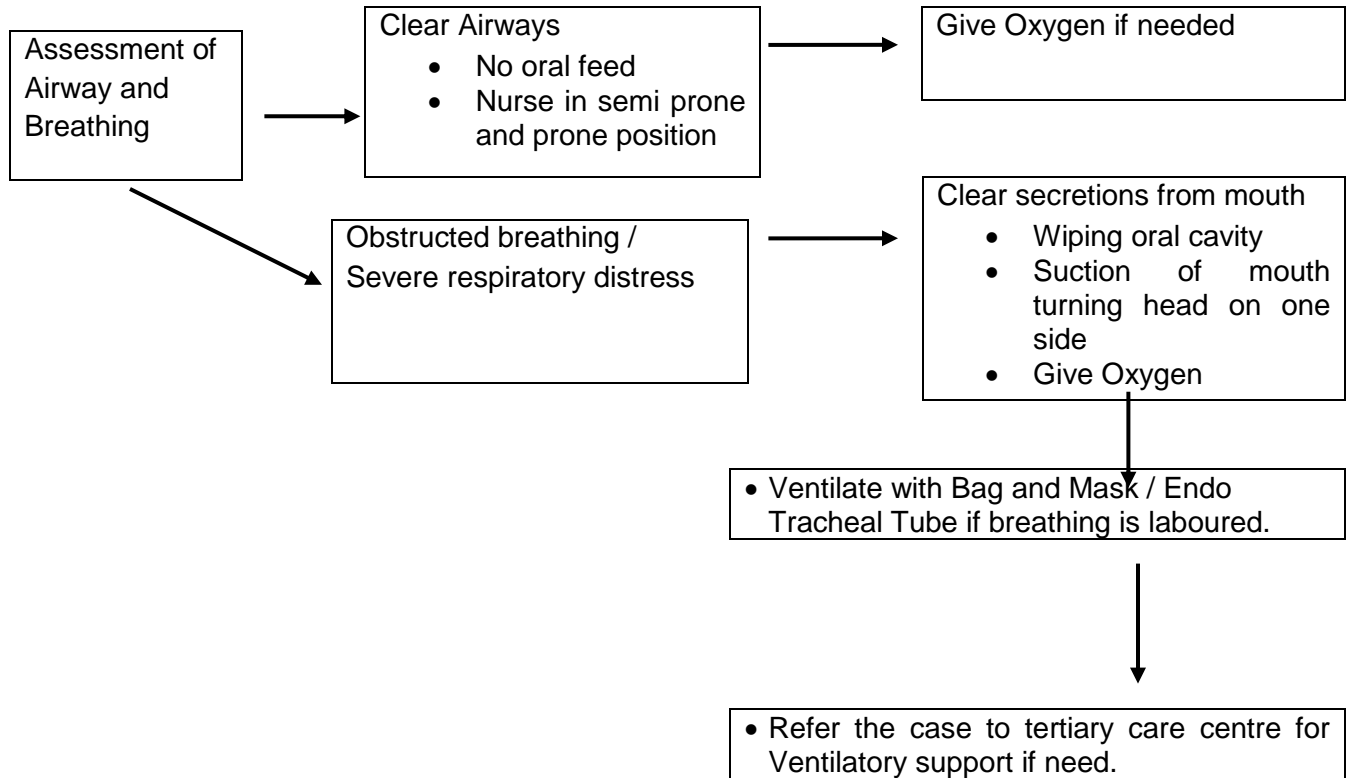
Assessment of Airway and Breathing

Clear Airways
- No oral feed
- Nurse in semi prone and prone position

Give Oxygen if needed

Obstructed breathing / Severe respiratory distress

Clear secretions from mouth
- Wiping oral cavity
- Suction of mouth turning head on one side
- Give Oxygen

- Ventilate with Bag and Mask / Endo Tracheal Tube if breathing is laboured.

- Refer the case to tertiary care centre for Ventilatory support if need.